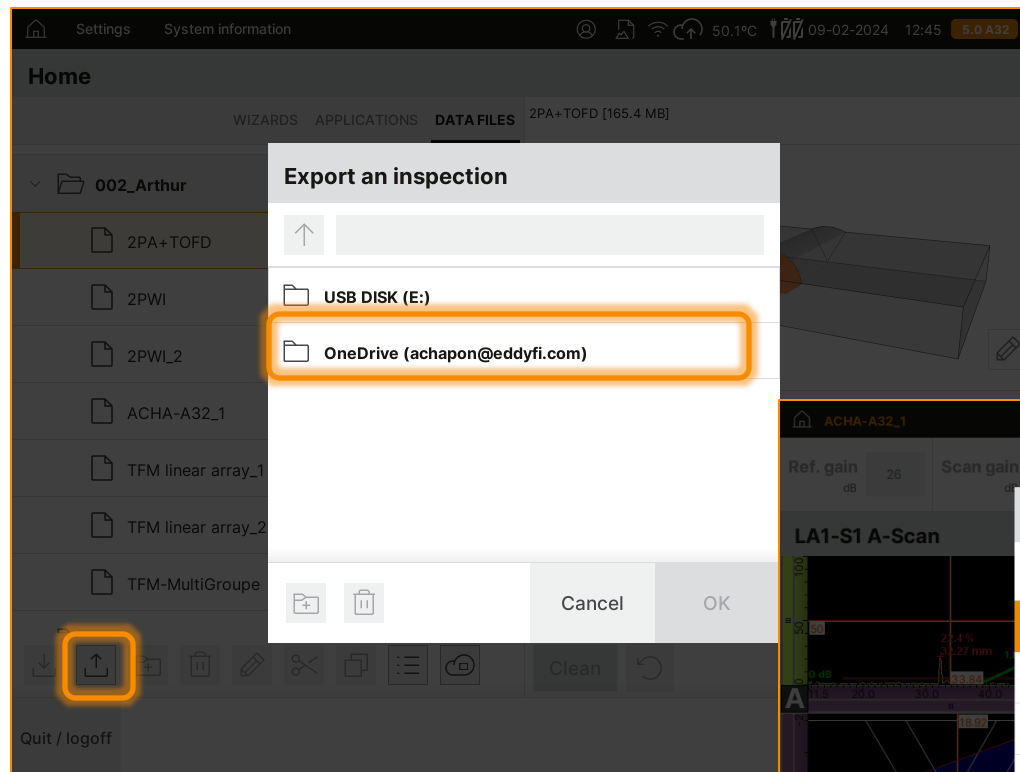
Settings System information 50.1ºC 09-02-2024 12:45 5.0 A32

Home

WIZARDS APPLICATIONS DATA FILES

2PA+TOFD [165.4 MB]

002_Arthur

2PA+TOFD

2PWI

2PWI_2

ACHA-A32_1

TFM linear array_1

TFM linear array_2

TFM-MultiGroupe

Quit / logoff

Export an inspection

USB DISK (E:)

OneDrive (achapon@eddyfi.com)

Cancel

OK

Clean

ACHA-A32_1

Ref. gain dB 26

Scan gain

LA1-S1 A-Scan

50

22.4 %

32.27 mm

0 dB

33.84

18.92

A